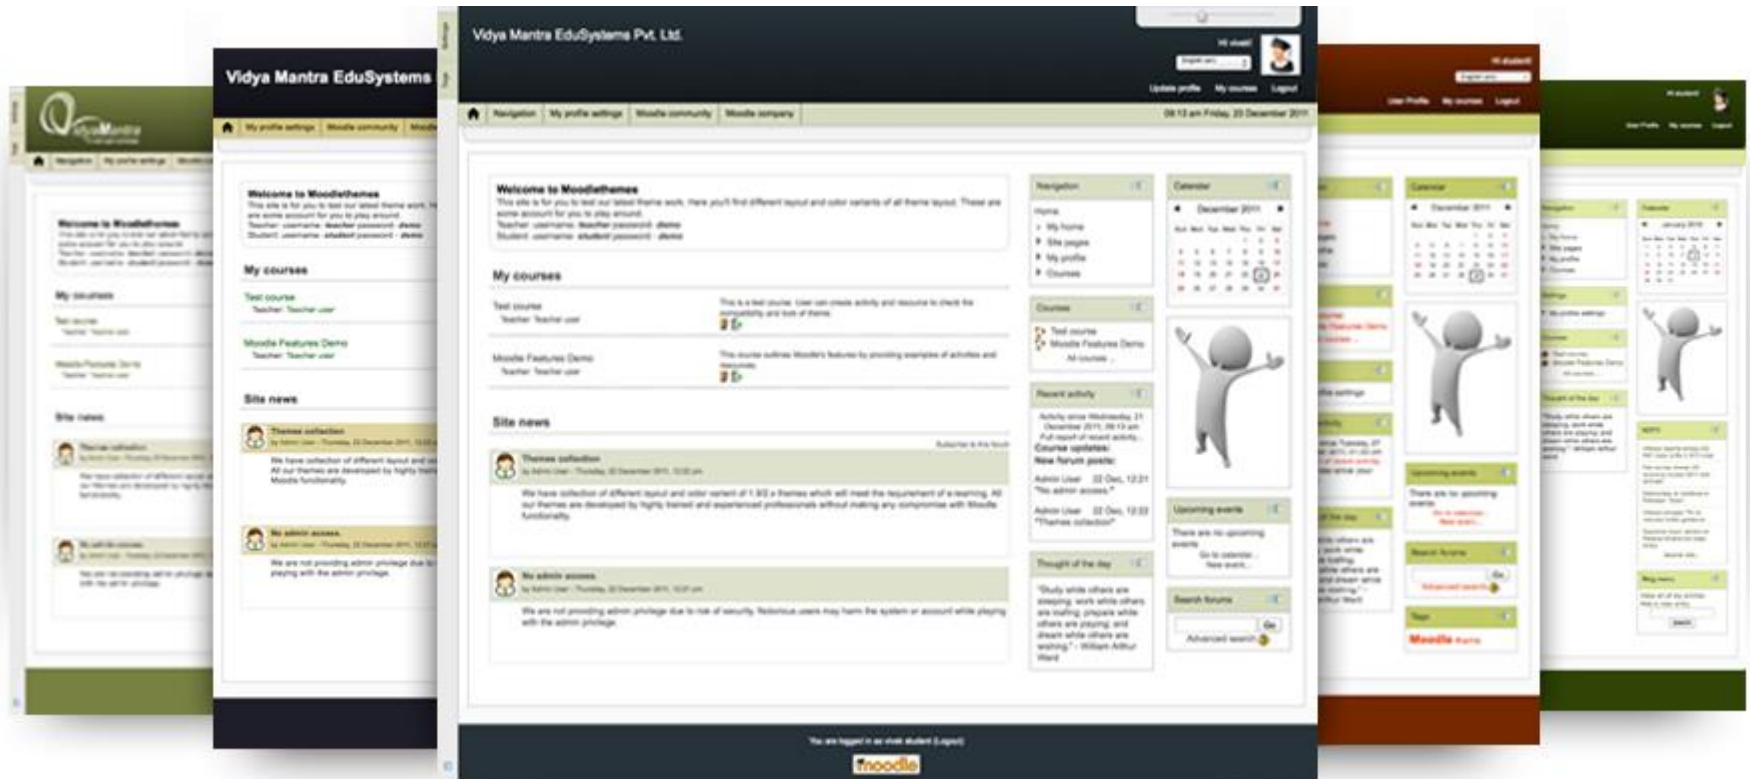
Vidya Mantra EduSystems Pvt. Ltd.

Hi vivek!

Update profile My courses Logout

Navigation My profile settings Moodle community Moodle company

Welcome to Moodlethemes

This site is for you to test our latest theme work. Here you'll find different layout and color variants of all theme layout. These are some account for you to play around.

Teacher: username: teacher password: demo

Student: username: student password: demo

My courses

Test course

Teacher: Teacher user

Moodle Features Demo

Teacher: Teacher user

Site news

Themes collection

No admin access

Navigation

Home

My home

Site pages

My profile

Courses

Calendar

December 2011

Courses

Test course

Moodle Features Demo

All courses...

Recent activity

Course updates:

New forum posts:

Upcoming events

There are no upcoming events

Go to calendar...

New event...

Thought of the day

Search forums

Go

Advanced search

You are logged in as vivek student (Logout)

moodle

Vidya Mantra EduSystems

My profile settings Moodle community

Welcome to Moodlethemes

My courses

Test course

Teacher: Teacher user

Moodle Features Demo

Teacher: Teacher user

Site news

Themes collection

No admin access

VidyaMantra

My courses

Site news

Hi student

User Profile My courses Logout

Calendar

December 2011

Upcoming events

Search forums

Tags

Moodle

Hi student

Calendar

January 2012